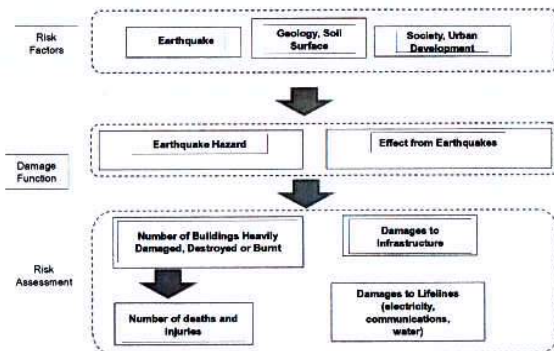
Risk Factors

Earthquake

Geology, Soil Surface

Society, Urban Development

Earthquake Hazard

Effect from Earthquakes

Damage Function

Risk Assessment

Number of Buildings Heavily Damaged, Destroyed or Burnt

Damages to Infrastructure

Number of deaths and injuries

Damages to Lifelines (electricity, communications, water)